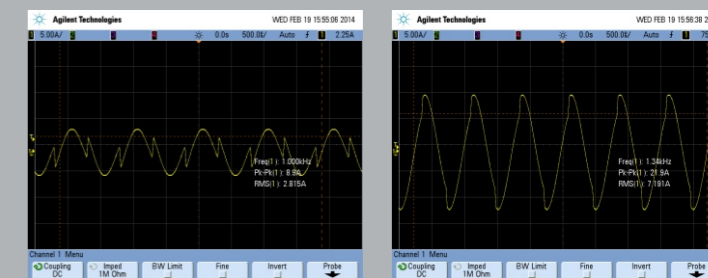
Agilent Technologies WED FEB 19 15:55:06 2014
1 5.00A/ 2 3 4 0.0s 500.0ü/ Auto f 1 2.25A

Freq(1): 1.000kHz
Pk-Pk(1): 8.9A
RMS(1): 2.815A

Channel 1 Menu
Coupling DC | Imped 1M Ohm | BW Limit | Fine | Invert | Probe

Agilent Technologies WED FEB 19 15:56:38 2
1 5.00A/ 2 0.0s 500.0ü/ Auto f 1 7

Freq(1): 1.34kHz
Pk-Pk(1): 21.9A
RMS(1): 7.191A

Channel 1 Menu
Coupling DC | Imped 1M Ohm | BW Limit | Fine | Invert | Probe